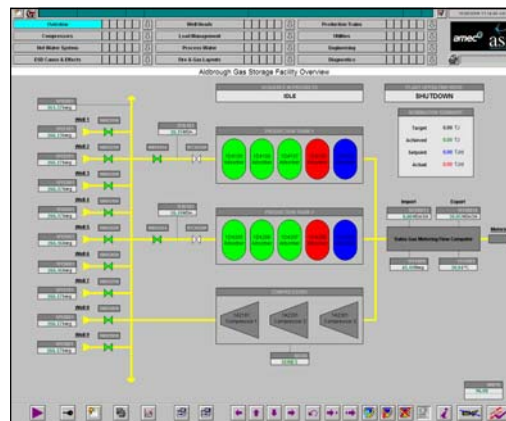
Overview
Well Heads
Production Trains
Compressors
Load Management
Utilities
Hot Water System
Process Water
Engineering
ESD Cause & Effects
Fire & Gas Layouts
Diagnostics
amec as
Aldbrough Gas Storage Facility Overview
IDLE
SHUTDOWN
Well 1
Well 2
Well 3
Well 4
Well 5
Well 6
Well 7
Well 8
Well 9
Target
Achieved
Setpoint
Actual
0.00 TJ
0.00 TJ
0.00 TJ/d
0.00 TJ/d
Import
Export
Sales Gas Metering Flow Computer
Compressor 1
Compressor 2
Compressor 3
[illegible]